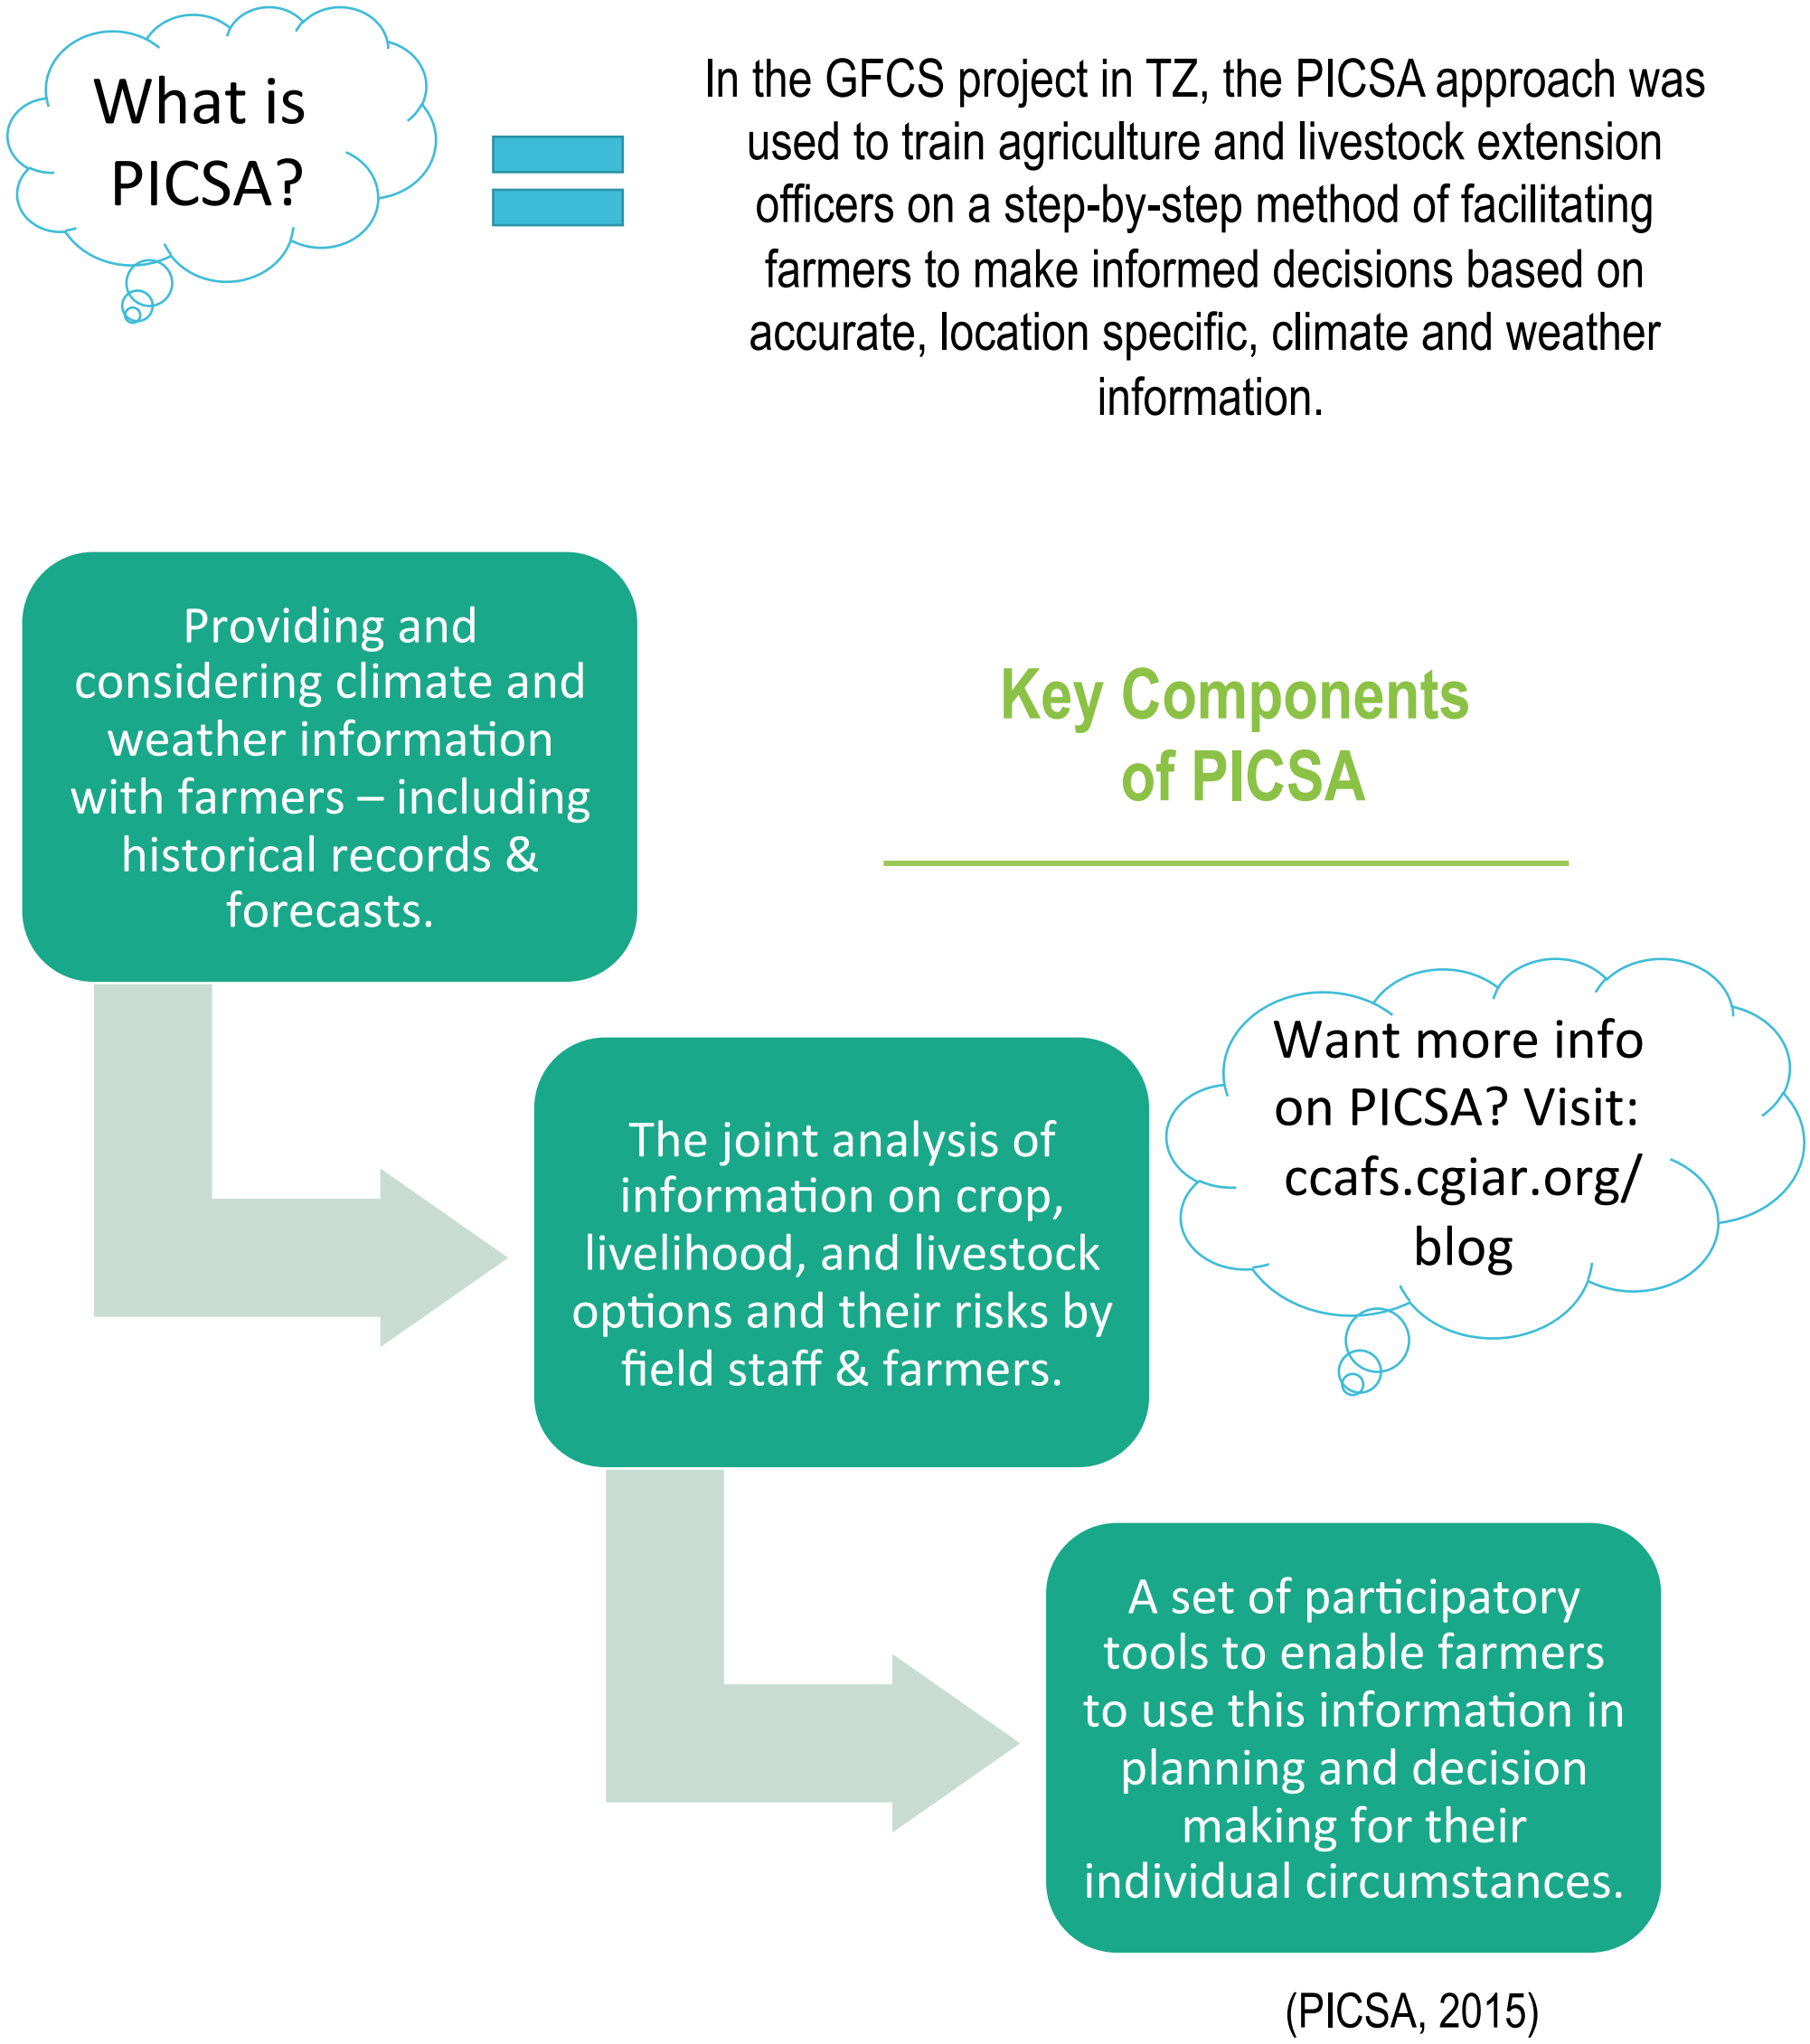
What is PICSA?

=

In the GFCS project in TZ, the PICSA approach was used to train agriculture and livestock extension officers on a step-by-step method of facilitating farmers to make informed decisions based on accurate, location specific, climate and weather information.

Providing and considering climate and weather information with farmers – including historical records & forecasts.

Key Components of PICSA

Want more info on PICSA? Visit: ccafs.cgiar.org/blog

The joint analysis of information on crop, livelihood, and livestock options and their risks by field staff & farmers.

A set of participatory tools to enable farmers to use this information in planning and decision making for their individual circumstances.

(PICSA, 2015)